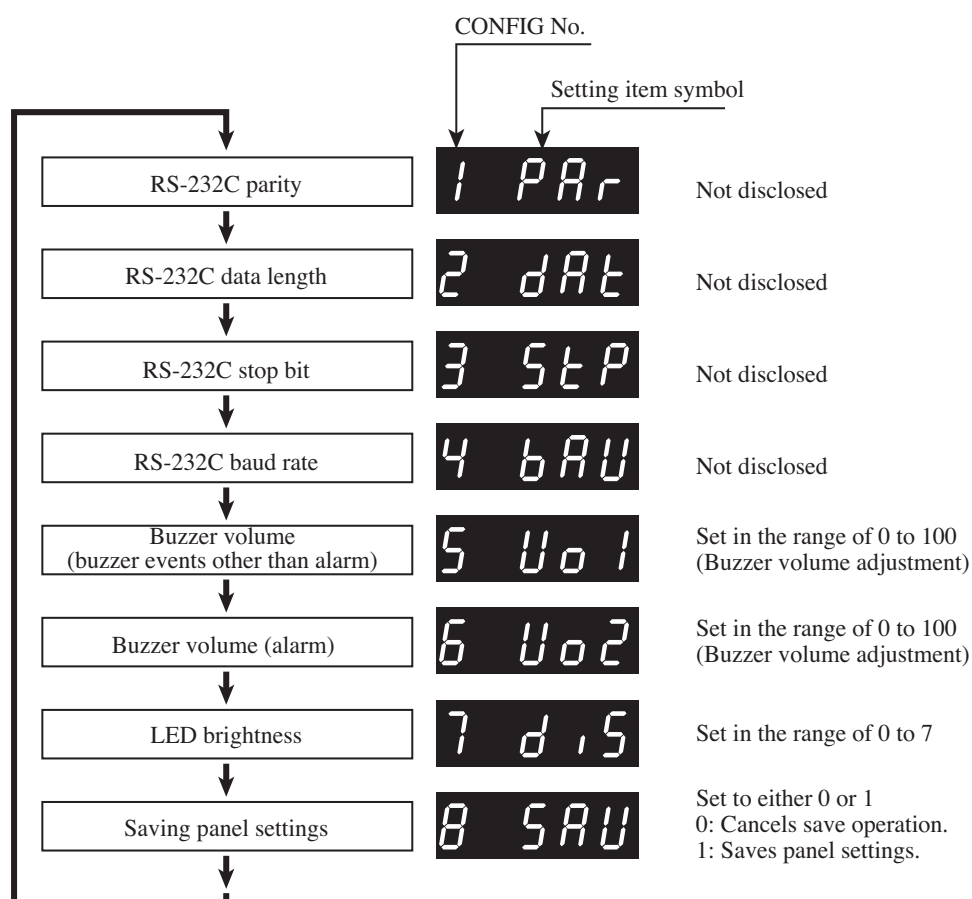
CONFIG No.

Setting item symbol

RS-232C parity

1 PAr

Not disclosed

RS-232C data length

2 dAt

Not disclosed

RS-232C stop bit

3 StP

Not disclosed

RS-232C baud rate

4 bAU

Not disclosed

Buzzer volume (buzzer events other than alarm)

5 Uo1

Set in the range of 0 to 100 (Buzzer volume adjustment)

Buzzer volume (alarm)

6 Uo2

Set in the range of 0 to 100 (Buzzer volume adjustment)

LED brightness

7 diS

Set in the range of 0 to 7

Saving panel settings

8 SAU

Set to either 0 or 1
0: Cancels save operation.
1: Saves panel settings.